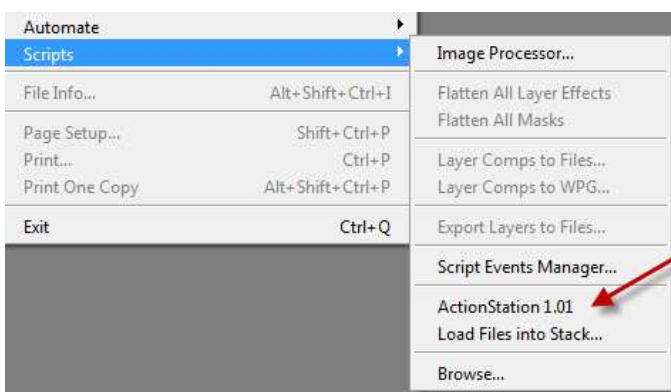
Automate
Scripts
File Info... Alt+Shift+Ctrl+I
Page Setup... Shift+Ctrl+P
Print... Ctrl+P
Print One Copy Alt+Shift+Ctrl+P
Exit Ctrl+Q

Image Processor...
Flatten All Layer Effects
Flatten All Masks
Layer Comps to Files...
Layer Comps to WPG...
Export Layers to Files...
Script Events Manager...
ActionStation 1.01
Load Files into Stack...
Browse...